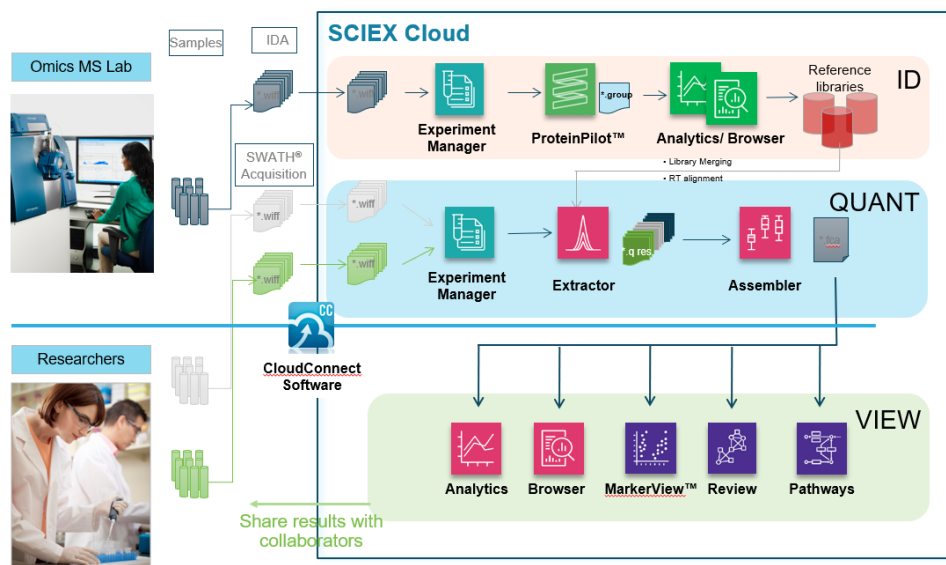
Omics MS Lab

Samples

IDA

SCIEX Cloud

*.wiff

*.wiff

Experiment Manager

ProteinPilot™

*.group

Analytics/ Browser

Reference libraries

ID

• Library Merging
• RT alignment

SWATH® Acquisition

*.wiff

*.wiff

QUANT

*.wiff

*.wiff

Experiment Manager

Extractor

*.q res

Assembler

CloudConnect Software

Researchers

VIEW

Analytics

Browser

MarkerView™

Review

Pathways

Share results with collaborators